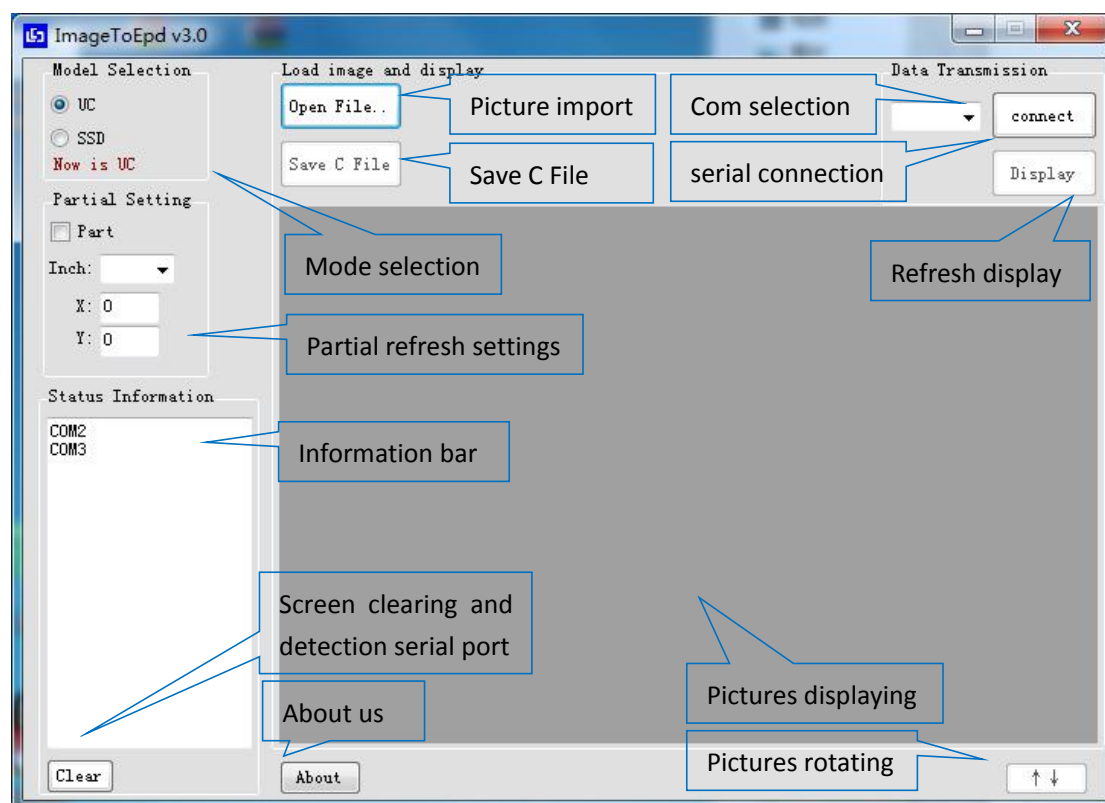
ImageToEpd v3.0

Model Selection
UC
SSD
Now is UC

Partial Setting
Part
Inch:
X: 0
Y: 0

Status Information
COM2
COM3

Clear

Load image and display
Open File..
Picture import
Save C File
Save C File

Com selection
serial connection

Data Transmission
connect
Display

Refresh display

Mode selection

Partial refresh settings

Information bar

Screen clearing and detection serial port

About us
About

Pictures displaying

Pictures rotating
↑↓